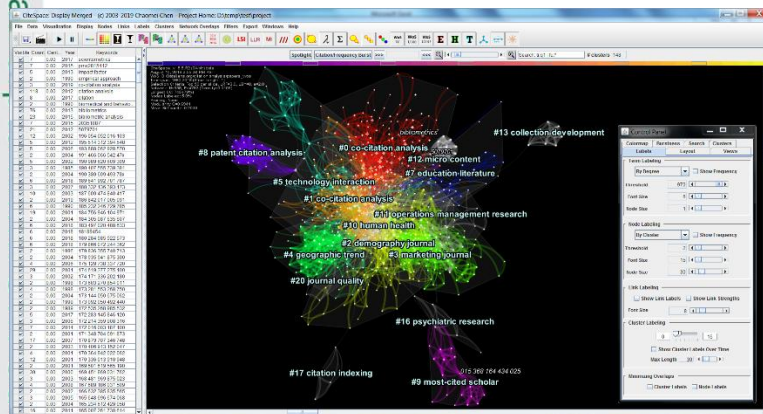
CiteSpace: Display Merged (c) 2003-2019 Chaomei Chen Project Home: D:/temp/dcf/project

File Data Visualization Display Nodes Links Labels Clusters Network Overlays Filters Export Windows Help

Spotlight Citation/Frequency Burst

Search: # clusters: 146

| Visible | Count | Cent. | Year | Keywords |
|---|---|---|---|---|
| ☑ | 1 | 0.00 | 2013 | scientometrics |
| ☑ | 1 | 0.00 | 2014 | peer review |
| ☑ | 1 | 0.00 | 2013 | impact factor |
| ☑ | 2 | 0.00 | 2013 | empirical approach |
| ☑ | 3 | 0.00 | 2010 | co-citation analysis |
| ☑ | 4 | 0.00 | 2013 | citation analysis |
| ☑ | 2 | 0.00 | 2017 | citation |
| ☑ | 1 | 0.00 | 2013 | technological and behavio... |
| ☑ | 74 | 0.00 | 2013 | bibliometrics |
| ☑ | 23 | 0.00 | 2013 | bibliometric analysis |

bibliometrics

#13 collection development

#0 co-citation analysis

#8 patent citation analysis

#12 micro content

#7 education literature

#5 technology interaction

#1 co-citation analysis

#11 operations management research

#10 human health

#2 demography journal

#4 geographic trend

#3 marketing journal

#20 journal quality

#16 psychiatric research

#17 citation indexing

#9 most-cited scholar

Control Panel

Colormap Burstness Search Clusters

Labels Layout Views

Term Labeling

By Degree Show Frequency

Threshold

Font Size

Node Size

Node Labeling

By Cluster Show Frequency

Threshold

Font Size

Node Size

Link Labeling

Show Link Labels Show Link Strengths

Font Size

Cluster Labeling

Show Cluster Labels Over Time

Max Length 20

Showing Overlaps

Cluster Labels Node Labels